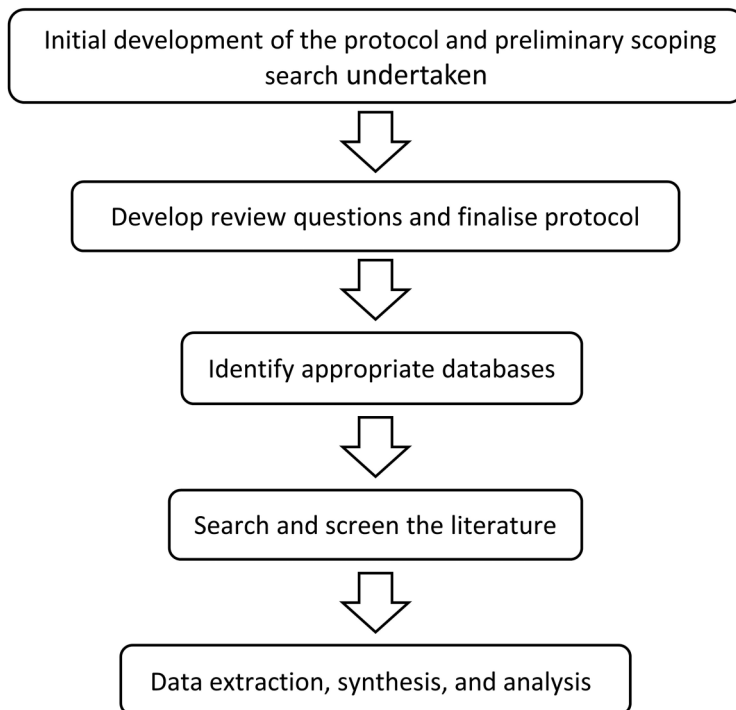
Initial development of the protocol and preliminary scoping search undertaken

Develop review questions and finalise protocol

Identify appropriate databases

Search and screen the literature

Data extraction, synthesis, and analysis